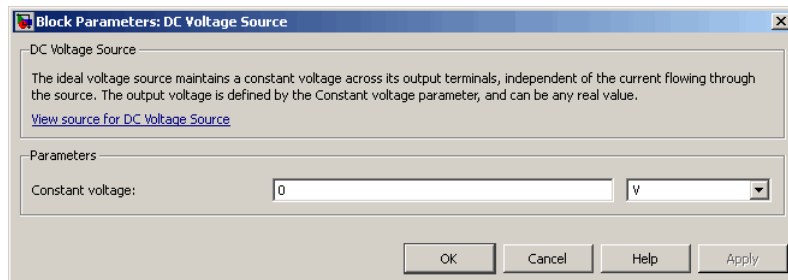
Block Parameters: DC Voltage Source

DC Voltage Source

The ideal voltage source maintains a constant voltage across its output terminals, independent of the current flowing through the source. The output voltage is defined by the Constant voltage parameter, and can be any real value.

View source for DC Voltage Source

Parameters

Constant voltage: 0 V

OK Cancel Help Apply